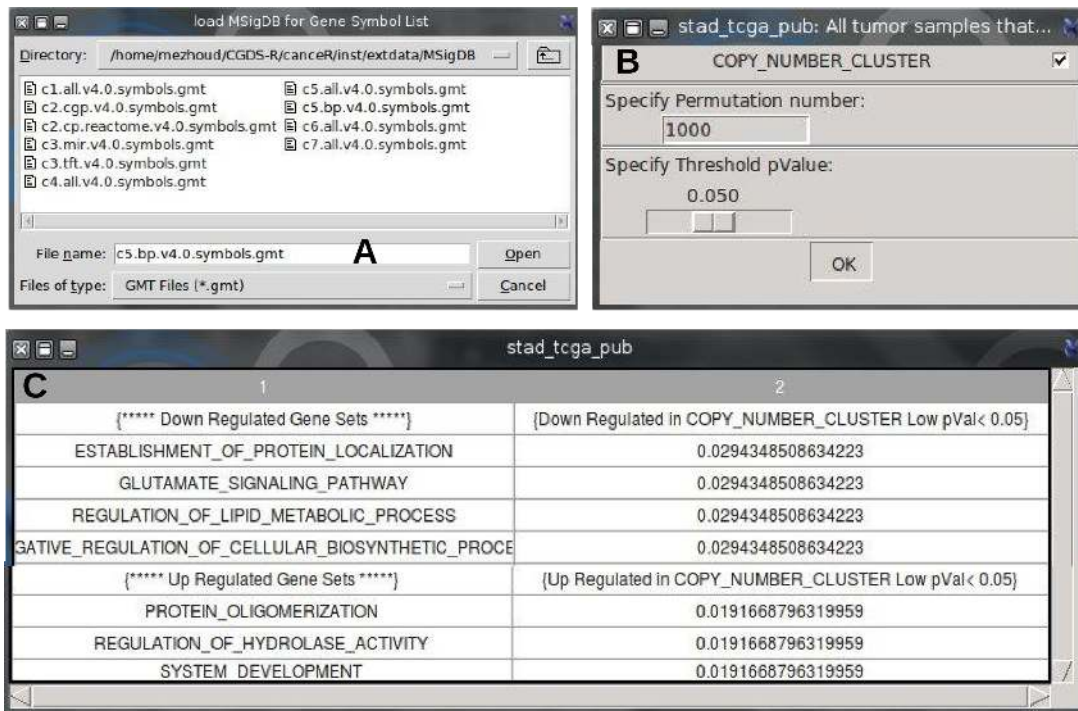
load MSigDB for Gene Symbol List

Directory: /home/mezhoud/CGDS-R/canceR/inst/extdata/MSigDB

c1.all.v4.0.symbols.gmt
c2.cgp.v4.0.symbols.gmt
c2.cp.reactome.v4.0.symbols.gmt
c3.mir.v4.0.symbols.gmt
c3.tft.v4.0.symbols.gmt
c4.all.v4.0.symbols.gmt
c5.all.v4.0.symbols.gmt
c5.bp.v4.0.symbols.gmt
c6.all.v4.0.symbols.gmt
c7.all.v4.0.symbols.gmt

File name: c5.bp.v4.0.symbols.gmt
A
Open
Files of type: GMT Files (*.gmt)
Cancel

stad_tcga_pub: All tumor samples that...
B
COPY_NUMBER_CLUSTER
Specify Permutation number:
1000
Specify Threshold pValue:
0.050
OK

stad_tcga_pub
C

| 1 | 2 |
|---|---|
| {***** Down Regulated Gene Sets *****} | {Down Regulated in COPY_NUMBER_CLUSTER Low pVal< 0.05} |
| ESTABLISHMENT_OF_PROTEIN_LOCALIZATION | 0.0294348508634223 |
| GLUTAMATE_SIGNALING_PATHWAY | 0.0294348508634223 |
| REGULATION_OF_LIPID_METABOLIC_PROCESS | 0.0294348508634223 |
| GATIVE_REGULATION_OF_CELLULAR_BIOSYNTHETIC_PROCE | 0.0294348508634223 |
| {***** Up Regulated Gene Sets *****} | {Up Regulated in COPY_NUMBER_CLUSTER Low pVal< 0.05} |
| PROTEIN_OLIGOMERIZATION | 0.0191668796319959 |
| REGULATION_OF_HYDROLASE_ACTIVITY | 0.0191668796319959 |
| SYSTEM_DEVELOPMENT | 0.0191668796319959 |